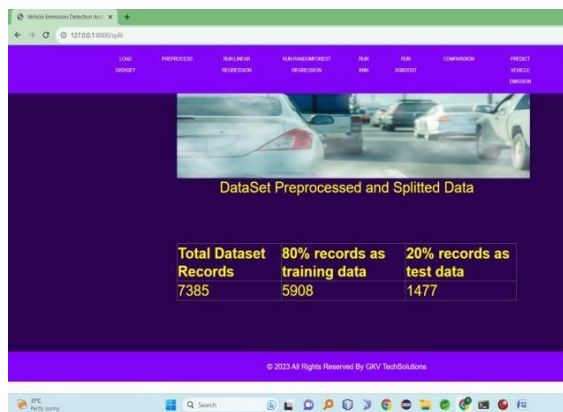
Vehicle Emission Detection Ana ×  +

127.0.0.1:8000/split

LOAD DATASET
PREPROCESS
RUN LINEAR REGRESSION
RUN RANDOMFOREST REGRESSION
RUN KNN
RUN XGBOOST
COMPARISON
PREDICT VEHICLE EMISSION

DataSet Preprocessed and Splitted Data

| Total Dataset Records | 80% records as training data | 20% records as test data |
|---|---|---|
| 7385 | 5908 | 1477 |

© 2023 All Rights Reserved By GKV TechSolutions

31°C
Partly sunny

Search